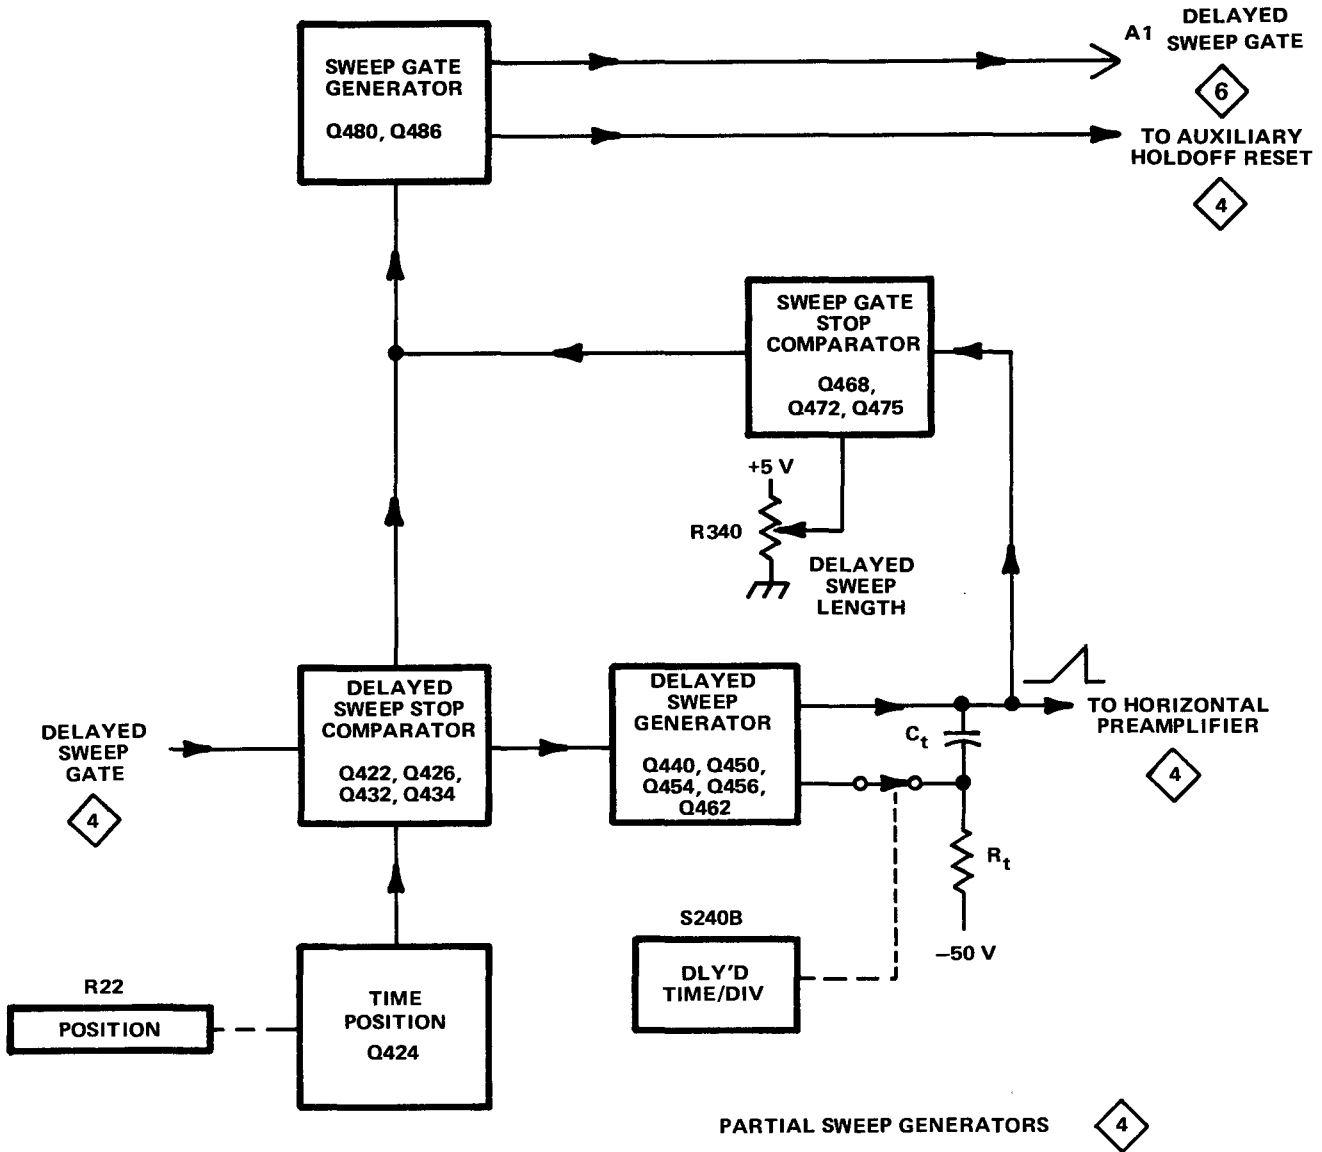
SWEEP GATE GENERATOR
Q480, Q486

A1 DELAYED SWEEP GATE
6

TO AUXILIARY HOLDOFF RESET
4

SWEEP GATE STOP COMPARATOR
Q468, Q472, Q475

+5 V
R340
DELAYED SWEEP LENGTH

DELAYED SWEEP GATE
4

DELAYED SWEEP STOP COMPARATOR
Q422, Q426, Q432, Q434

DELAYED SWEEP GENERATOR
Q440, Q450, Q454, Q456, Q462

$C_t$

TO HORIZONTAL PREAMPLIFIER
4

$R_t$

–50 V

S240B
DLY'D TIME/DIV

R22
POSITION

TIME POSITION
Q424

PARTIAL SWEEP GENERATORS 4